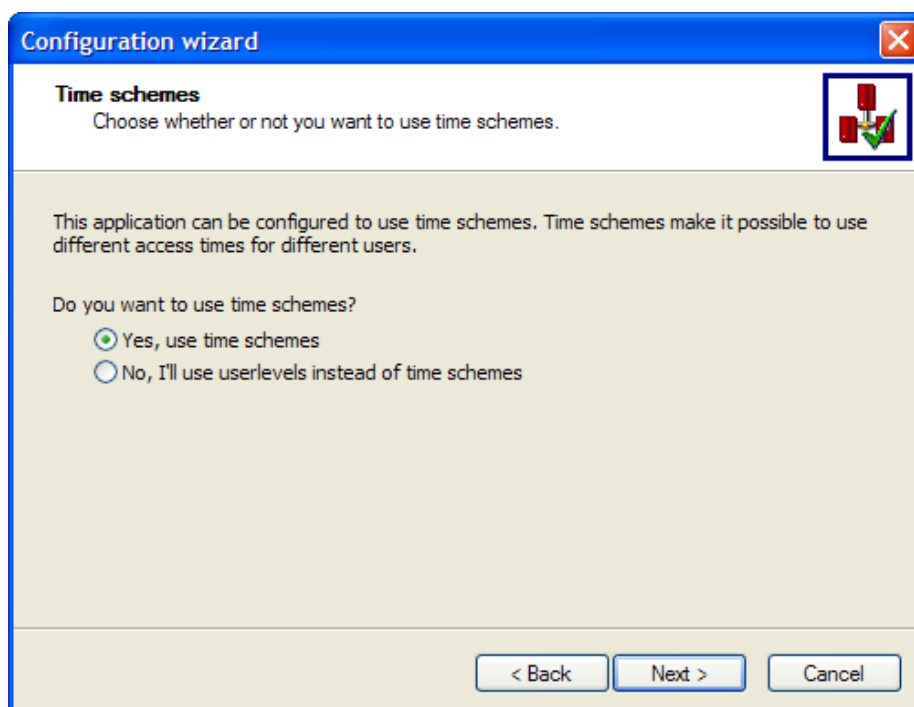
Configuration wizard

Time schemes
Choose whether or not you want to use time schemes.

This application can be configured to use time schemes. Time schemes make it possible to use different access times for different users.

Do you want to use time schemes?

Yes, use time schemes

No, I'll use userlevels instead of time schemes

< Back

Next >

Cancel